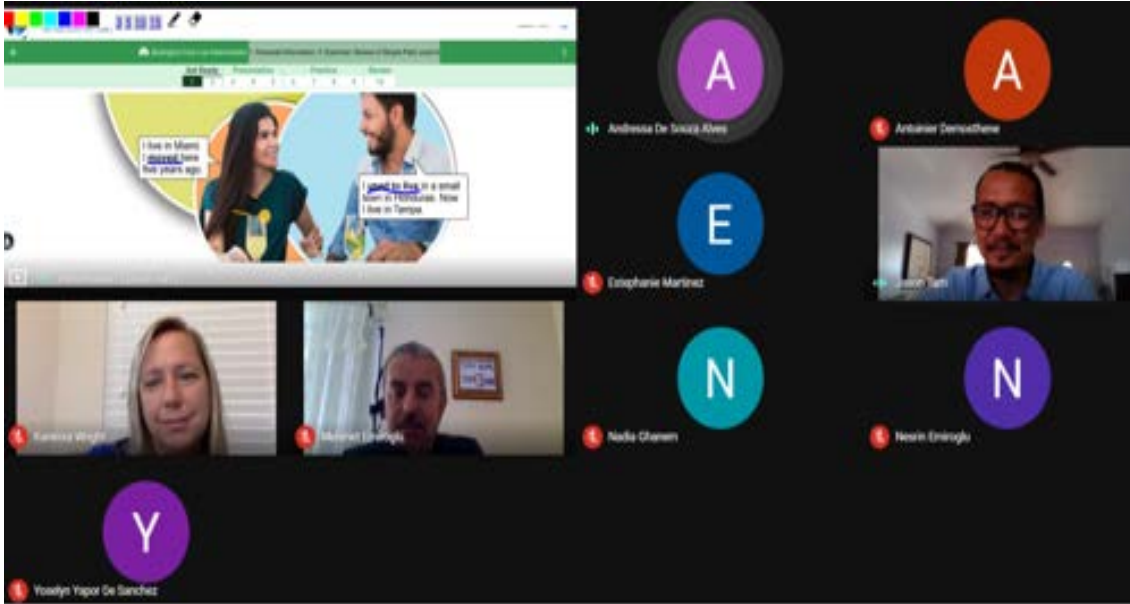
I live in Miami. I moved here five years ago.

I used to live in a small town in Honduras. Now I live in Tampa.

A
Andressa De Souza Alves

A
Antoinier Demosthene

E
Estephanie Martinez

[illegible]

Karenna Wright

Mehmet Emiroglu

N
Nadia Ghanem

N
Nesrin Emiroglu

Y
Yoselyn Yapor De Sanchez